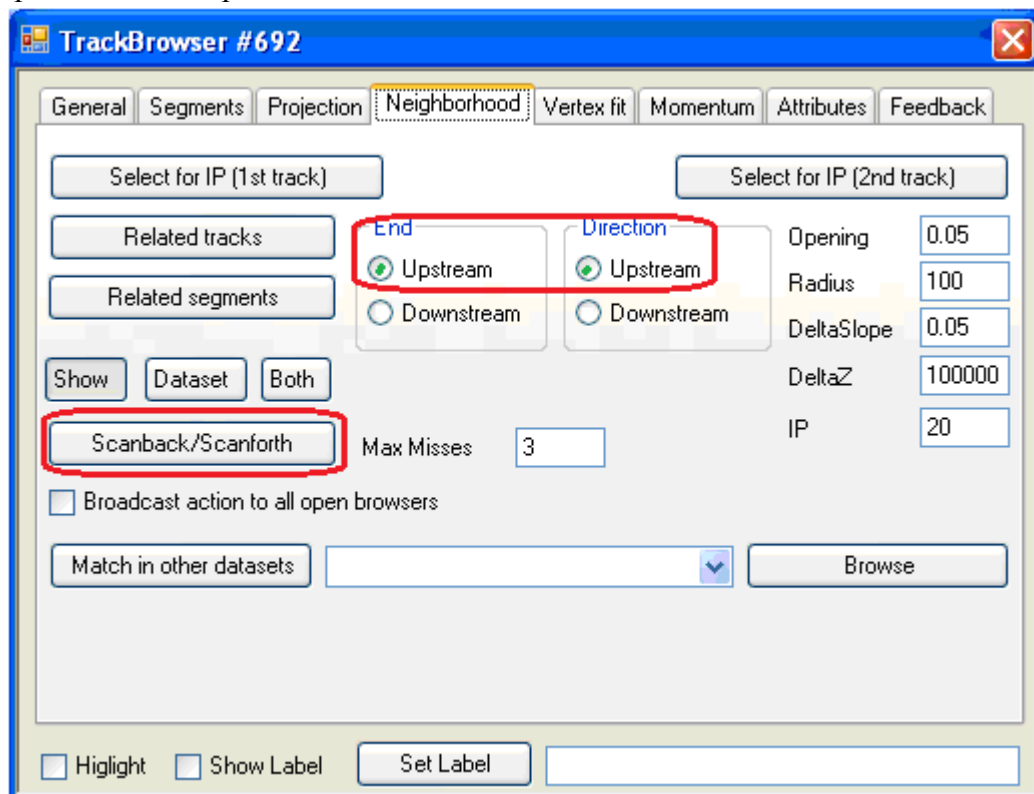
TrackBrowser #692

General Segments Projection Neighborhood Vertex fit Momentum Attributes Feedback

Select for IP (1st track)

Select for IP (2nd track)

Related tracks

Related segments

End
Upstream
Downstream

Direction
Upstream
Downstream

| | |
|---|---|
| Opening | 0.05 |
| Radius | 100 |
| DeltaSlope | 0.05 |
| DeltaZ | 100000 |
| IP | 20 |

Show Dataset Both

Scanback/Scanforth

Max Misses 3

Broadcast action to all open browsers

Match in other datasets

Browse

Higlight Show Label Set Label